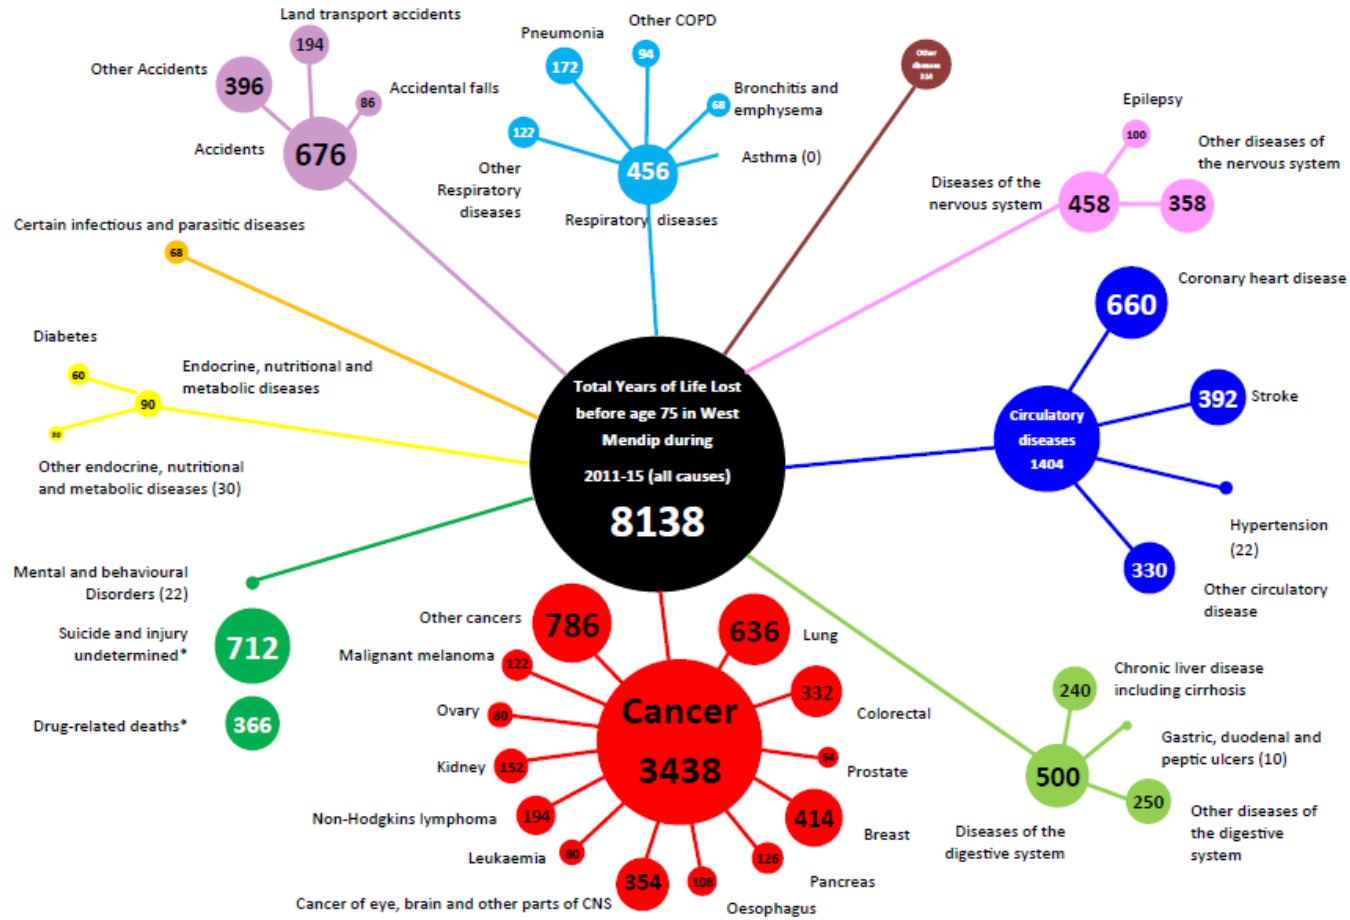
Land transport accidents
194
Other Accidents
396
86
Accidental falls
Accidents
676
Pneumonia
172
Other COPD
94
68
Bronchitis and emphysema
122
Other Respiratory diseases
456
Asthma (0)
Respiratory diseases
Other diseases 354
Epilepsy
100
Other diseases of the nervous system
Diseases of the nervous system
458
358
Certain infectious and parasitic diseases
68
Coronary heart disease
660
Diabetes
60
Endocrine, nutritional and metabolic diseases
90
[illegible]
Other endocrine, nutritional and metabolic diseases (30)
Total Years of Life Lost before age 75 in West Mendip during 2011-15 (all causes)
8138
Circulatory diseases 1404
392
Stroke
Hypertension (22)
330
Other circulatory disease
Mental and behavioural Disorders (22)
Suicide and injury undetermined*
712
Drug-related deaths*
366
Other cancers
786
636
Lung
Malignant melanoma
122
332
Colorectal
Ovary
80
Cancer 3438
54
Prostate
Kidney
152
414
Breast
Non-Hodgkins lymphoma
194
Leukaemia
80
354
108
126
Pancreas
Cancer of eye, brain and other parts of CNS
Oesophagus
Chronic liver disease including cirrhosis
240
Gastric, duodenal and peptic ulcers (10)
500
250
Other diseases of the digestive system
Diseases of the digestive system